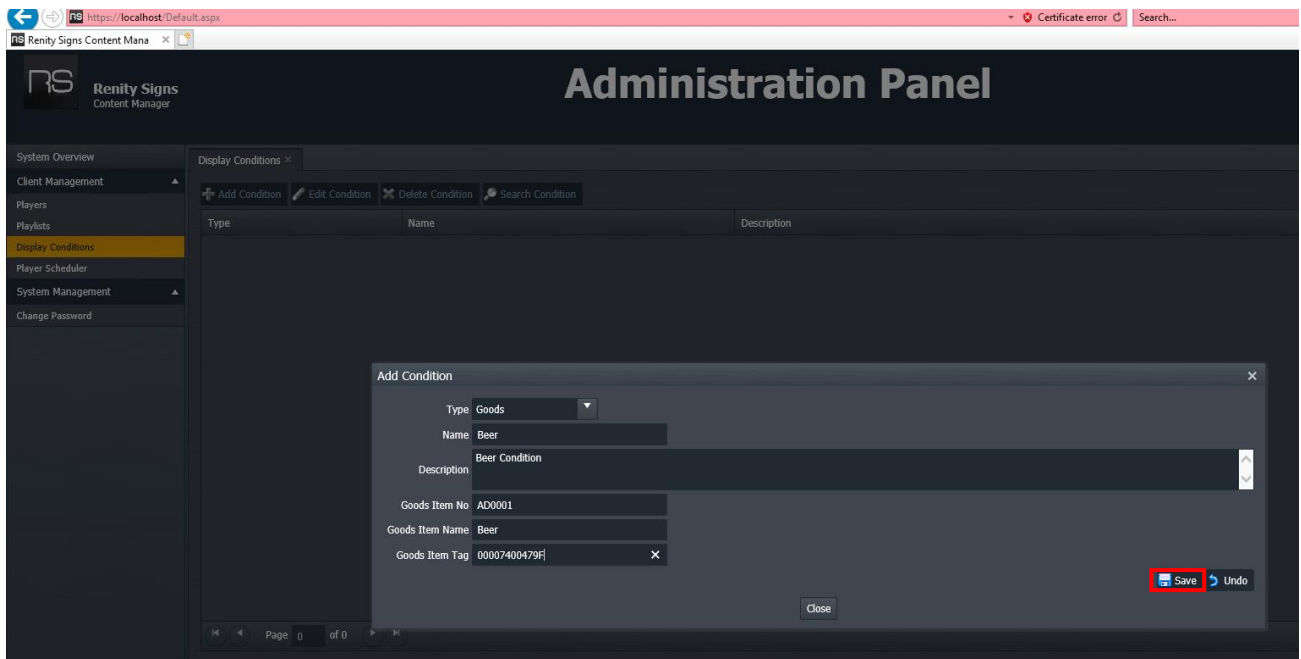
https://localhost/Default.aspx
Certificate error
Search...
Renity Signs Content Mana ×

RS
Renity Signs
Content Manager

Administration Panel

System Overview
Client Management
Players
Playlists
Display Conditions
Player Scheduler
System Management
Change Password

Display Conditions ×
Add Condition
Edit Condition
Delete Condition
Search Condition

| Type | Name | Description |
|---|---|---|

Add Condition ×
Type Goods
Name Beer
Description Beer Condition
Goods Item No AD0001
Goods Item Name Beer
Goods Item Tag 00007400479F
Save
Undo
Close

Page 0 of 0